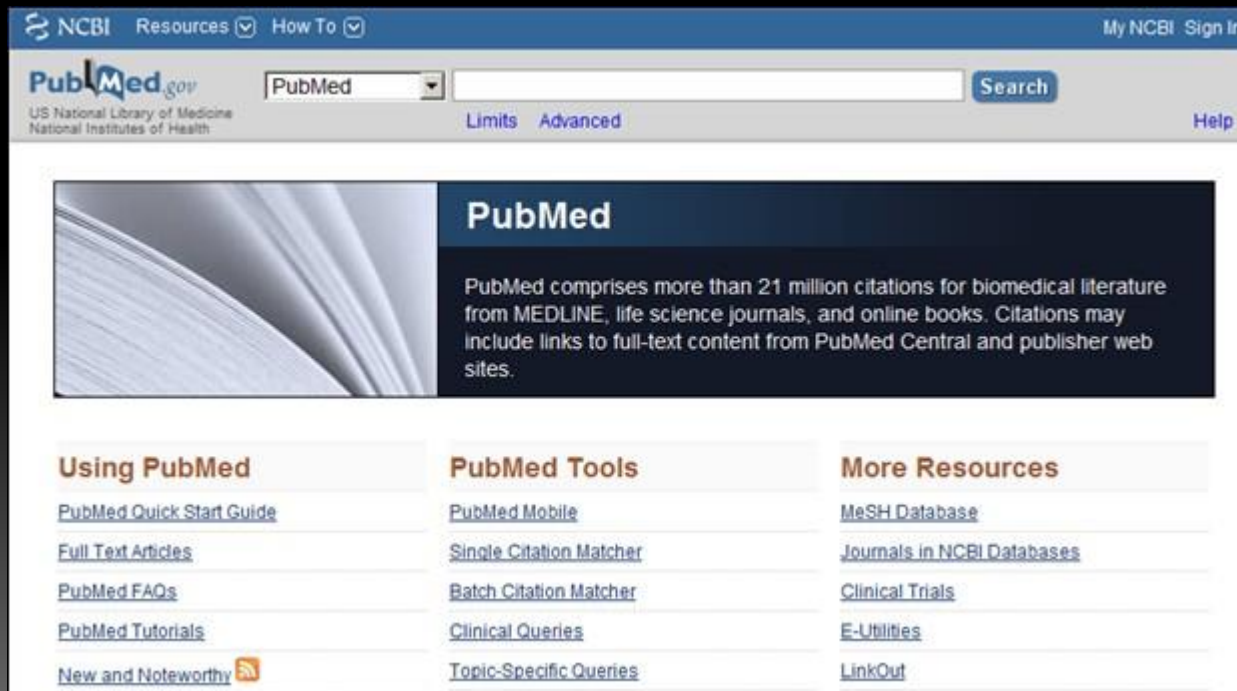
NCBI Resources How To My NCBI Sign In

PubMed.gov US National Library of Medicine National Institutes of Health

PubMed Search

Limits Advanced Help

PubMed

PubMed comprises more than 21 million citations for biomedical literature from MEDLINE, life science journals, and online books. Citations may include links to full-text content from PubMed Central and publisher web sites.

Using PubMed

PubMed Quick Start Guide

Full Text Articles

PubMed FAQs

PubMed Tutorials

New and Noteworthy

PubMed Tools

PubMed Mobile

Single Citation Matcher

Batch Citation Matcher

Clinical Queries

Topic-Specific Queries

More Resources

MeSH Database

Journals in NCBI Databases

Clinical Trials

E-Utilities

LinkOut